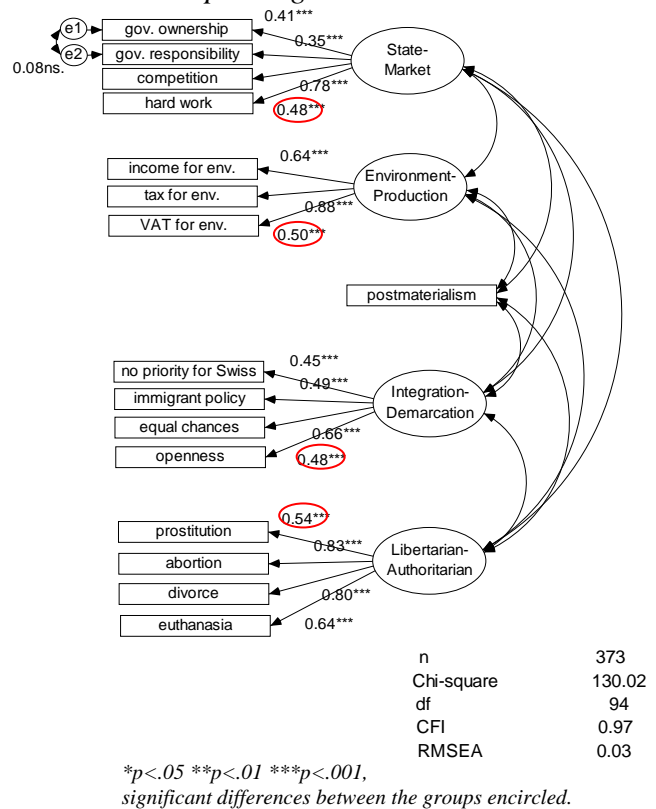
e1
e2
0.08ns.
gov. ownership
gov. responsibility
competition
hard work
0.41***
0.35***
0.78***
0.48***
State-Market

income for env.
tax for env.
VAT for env.
0.64***
0.88***
0.50***
Environment-Production

postmaterialism

no priority for Swiss
immigrant policy
equal chances
openness
0.45***
0.49***
0.66***
0.48***
Integration-Demarcation

prostitution
abortion
divorce
euthanasia
0.54***
0.83***
0.80***
0.64***
Libertarian-Authoritarian

| | |
|---|---|
| n | 373 |
| Chi-square | 130.02 |
| df | 94 |
| CFI | 0.97 |
| RMSEA | 0.03 |

*p<.05 **p<.01 ***p<.001,
significant differences between the groups encircled.